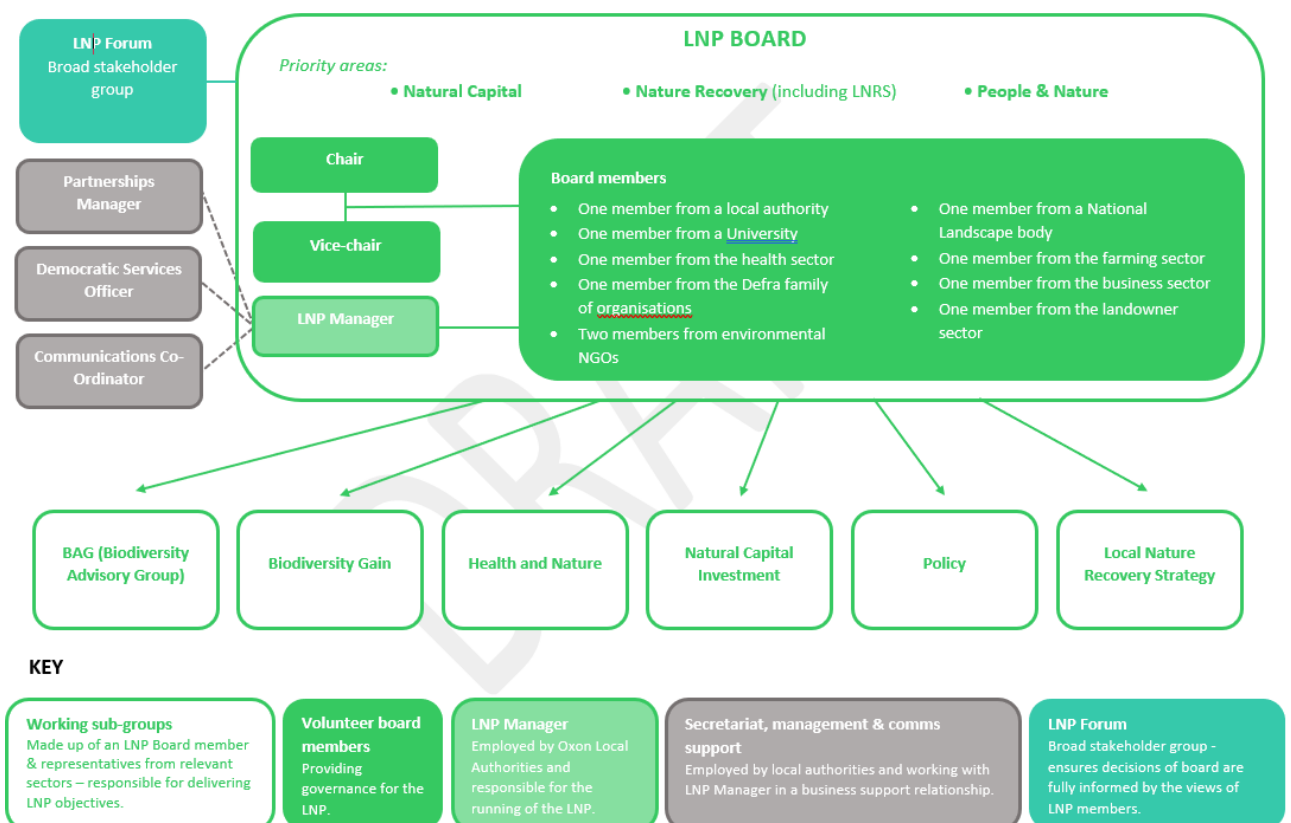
LNP Forum
Broad stakeholder group

LNP BOARD

Priority areas:
• Natural Capital • Nature Recovery (including LNRS) • People & Nature

Partnerships Manager

Democratic Services Officer

Communications Co-Ordinator

Chair

Vice-chair

LNP Manager

Board members
• One member from a local authority
• One member from a University
• One member from the health sector
• One member from the Defra family of organisations
• Two members from environmental NGOs
• One member from a National Landscape body
• One member from the farming sector
• One member from the business sector
• One member from the landowner sector

DRAFT

BAG (Biodiversity Advisory Group)

Biodiversity Gain

Health and Nature

Natural Capital Investment

Policy

Local Nature Recovery Strategy

KEY

Working sub-groups
Made up of an LNP Board member & representatives from relevant sectors – responsible for delivering LNP objectives.

Volunteer board members
Providing governance for the LNP.

LNP Manager
Employed by Oxon Local Authorities and responsible for the running of the LNP.

Secretariat, management & comms support
Employed by local authorities and working with LNP Manager in a business support relationship.

LNP Forum
Broad stakeholder group - ensures decisions of board are fully informed by the views of LNP members.